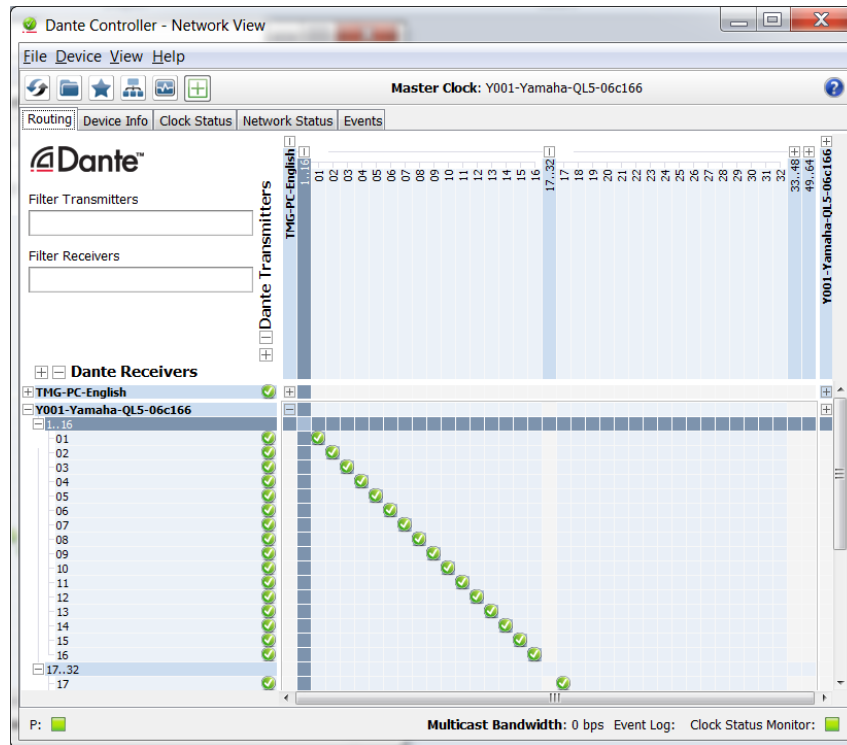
Dante Controller - Network View

File Device View Help

Master Clock: Y001-Yamaha-QL5-06c166

Routing | Device Info | Clock Status | Network Status | Events

Dante™

Filter Transmitters

Filter Receivers

Dante Transmitters

TMG-PC-English

1..16

01 02 03 04 05 06 07 08 09 10 11 12 13 14 15 16

17..32

17 18 19 20 21 22 23 24 25 26 27 28 29 30 31 32

33..48

49..64

Y001-Yamaha-QL5-06c166

Dante Receivers

TMG-PC-English

Y001-Yamaha-QL5-06c166

1..16

01
02
03
04
05
06
07
08
09
10
11
12
13
14
15
16

17..32

17

P:

Multicast Bandwidth: 0 bps Event Log: Clock Status Monitor: